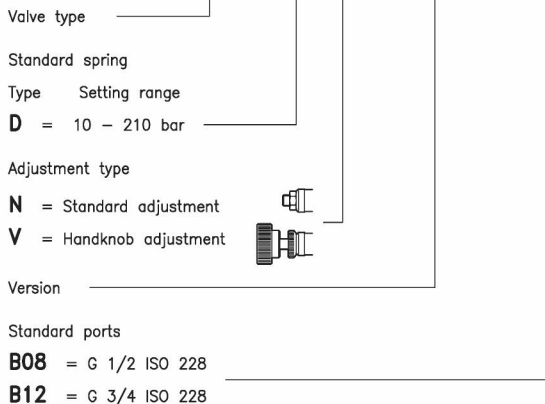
Valve type

Standard spring

Type Setting range

**D** = 10 – 210 bar

Adjustment type

**N** = Standard adjustment

**V** = Handknob adjustment

Version

Standard ports

**B08** = G 1/2 ISO 228

**B12** = G 3/4 ISO 228